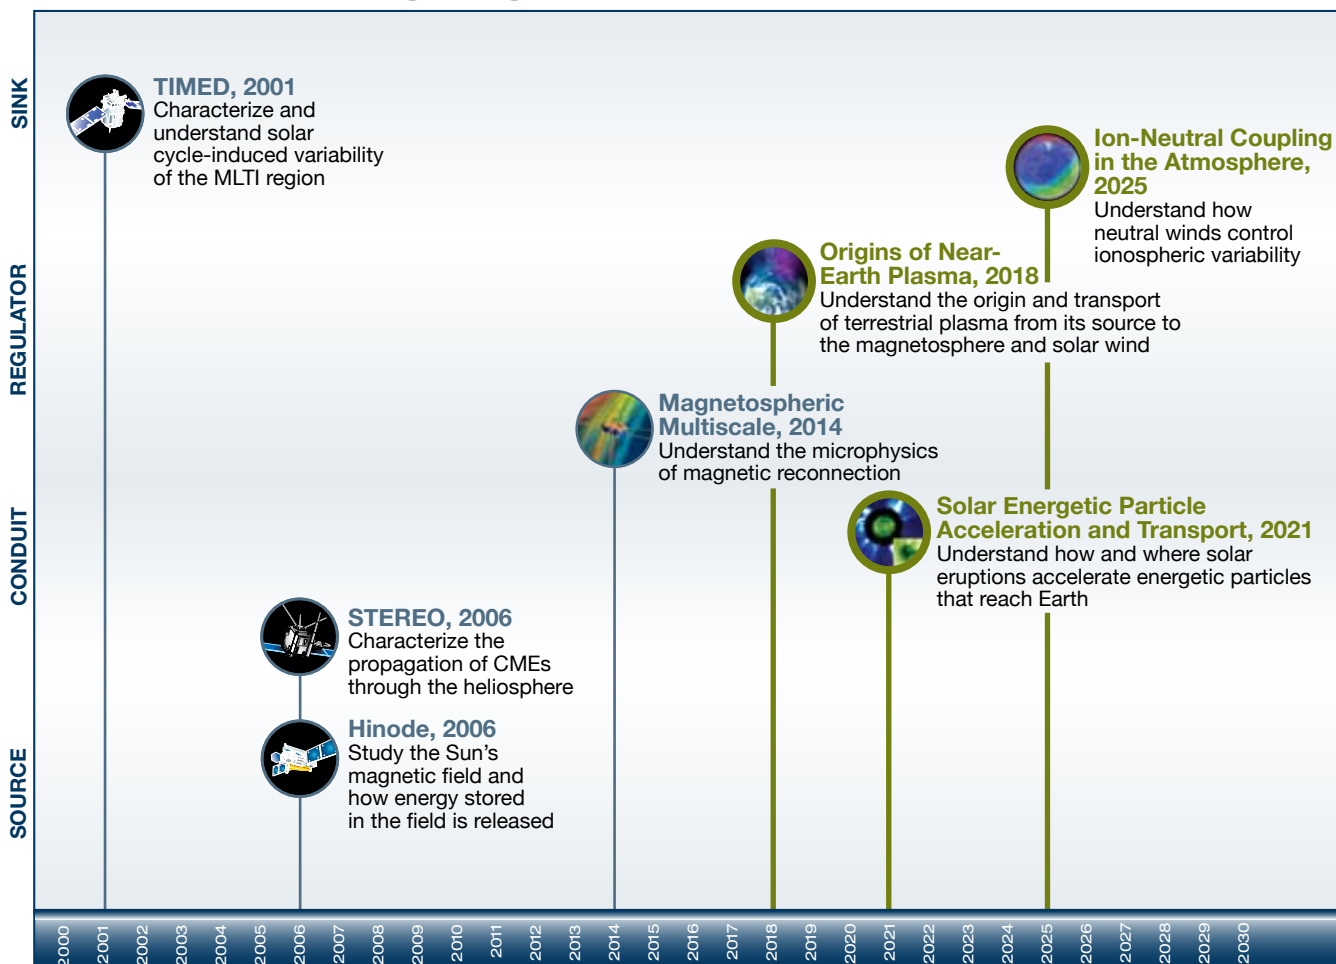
SINK

REGULATOR

CONDUIT

SOURCE

TIMED, 2001
Characterize and understand solar cycle-induced variability of the MLTI region

Ion-Neutral Coupling in the Atmosphere, 2025
Understand how neutral winds control ionospheric variability

Origins of Near-Earth Plasma, 2018
Understand the origin and transport of terrestrial plasma from its source to the magnetosphere and solar wind

Magnetospheric Multiscale, 2014
Understand the microphysics of magnetic reconnection

Solar Energetic Particle Acceleration and Transport, 2021
Understand how and where solar eruptions accelerate energetic particles that reach Earth

STEREO, 2006
Characterize the propagation of CMEs through the heliosphere

Hinode, 2006
Study the Sun's magnetic field and how energy stored in the field is released

2000 2001 2002 2003 2004 2005 2006 2007 2008 2009 2010 2011 2012 2013 2014 2015 2016 2017 2018 2019 2020 2021 2022 2023 2024 2025 2026 2027 2028 2029 2030